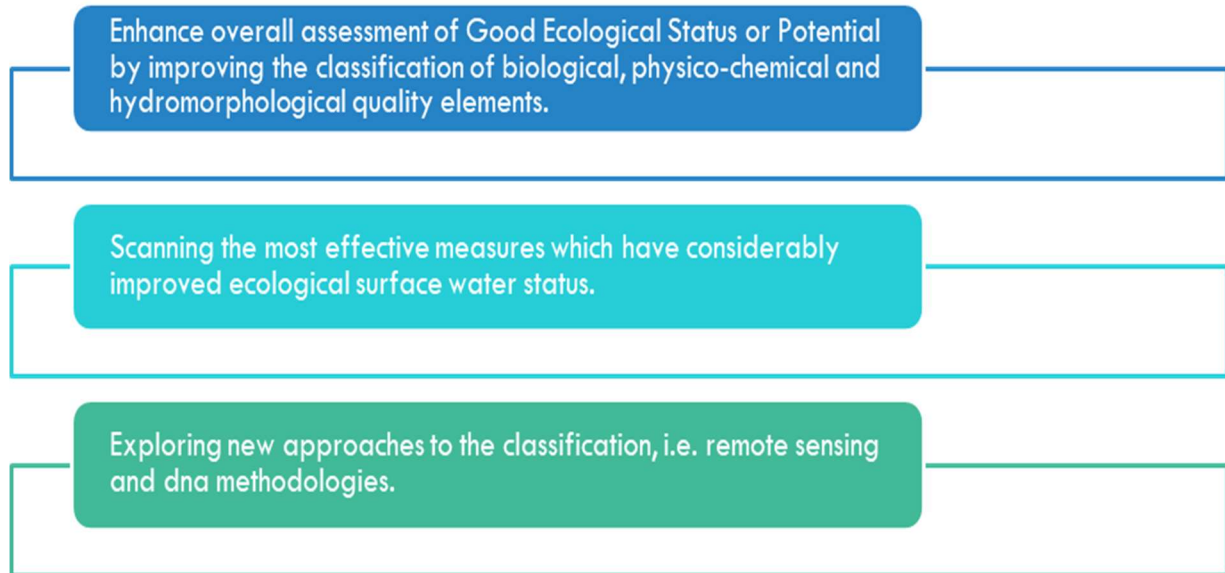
Enhance overall assessment of Good Ecological Status or Potential by improving the classification of biological, physico-chemical and hydromorphological quality elements.

Scanning the most effective measures which have considerably improved ecological surface water status.

Exploring new approaches to the classification, i.e. remote sensing and dna methodologies.